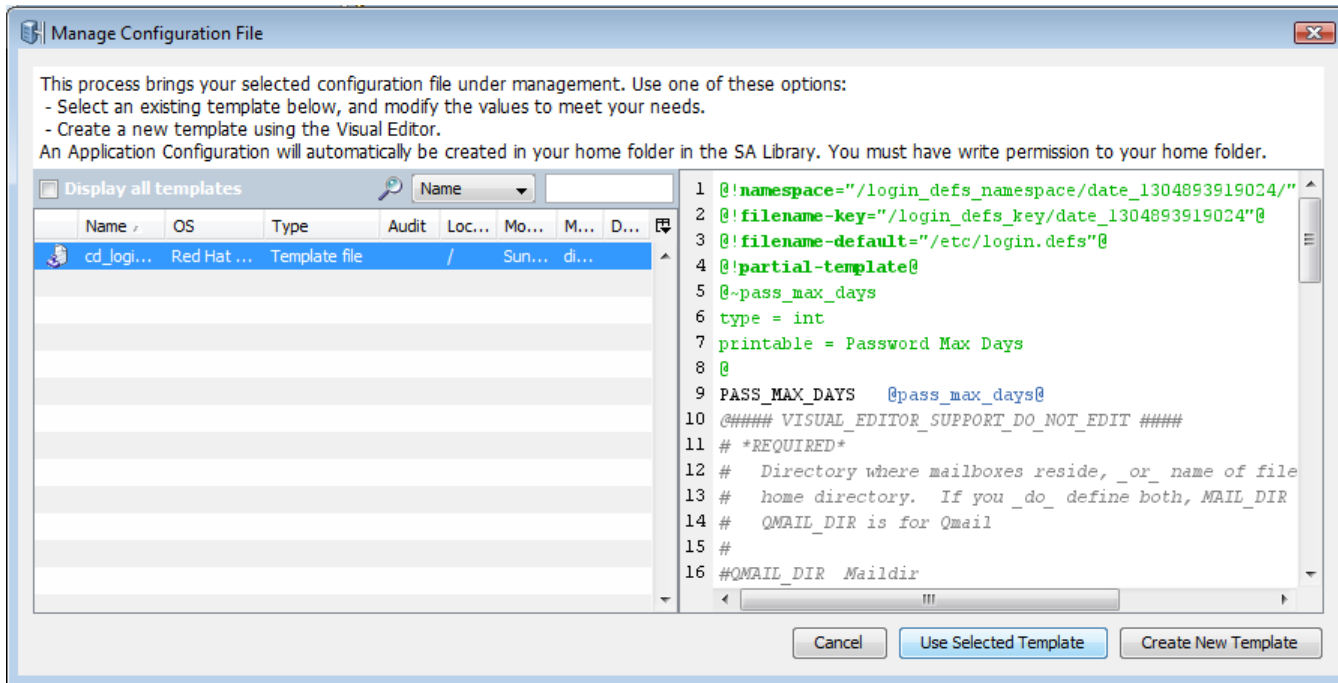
Manage Configuration File

This process brings your selected configuration file under management. Use one of these options:
- Select an existing template below, and modify the values to meet your needs.
- Create a new template using the Visual Editor.
An Application Configuration will automatically be created in your home folder in the SA Library. You must have write permission to your home folder.

Display all templates

Name

| Name | OS | Type | Audit | Loc... | Mo... | M... | D... |
|---|---|---|---|---|---|---|---|
| cd_logi... | Red Hat ... | Template file | | / | Sun... | di... | |

1 @!namespace="/login_defs_namespace/date_1304893919024/"
2 @!filename-key="/login_defs_key/date_1304893919024"@
3 @!filename-default="/etc/login.defs"@
4 @!partial-template@
5 @~pass_max_days
6 type = int
7 printable = Password Max Days
8 @
9 PASS_MAX_DAYS @pass_max_days@
10 @#### VISUAL_EDITOR_SUPPORT_DO_NOT_EDIT ####
11 # *REQUIRED*
12 # Directory where mailboxes reside, _or_ name of file
13 # home directory. If you _do_ define both, MAIL_DIR
14 # QMAIL_DIR is for Qmail
15 #
16 #QMAIL_DIR Maildir

Cancel
Use Selected Template
Create New Template